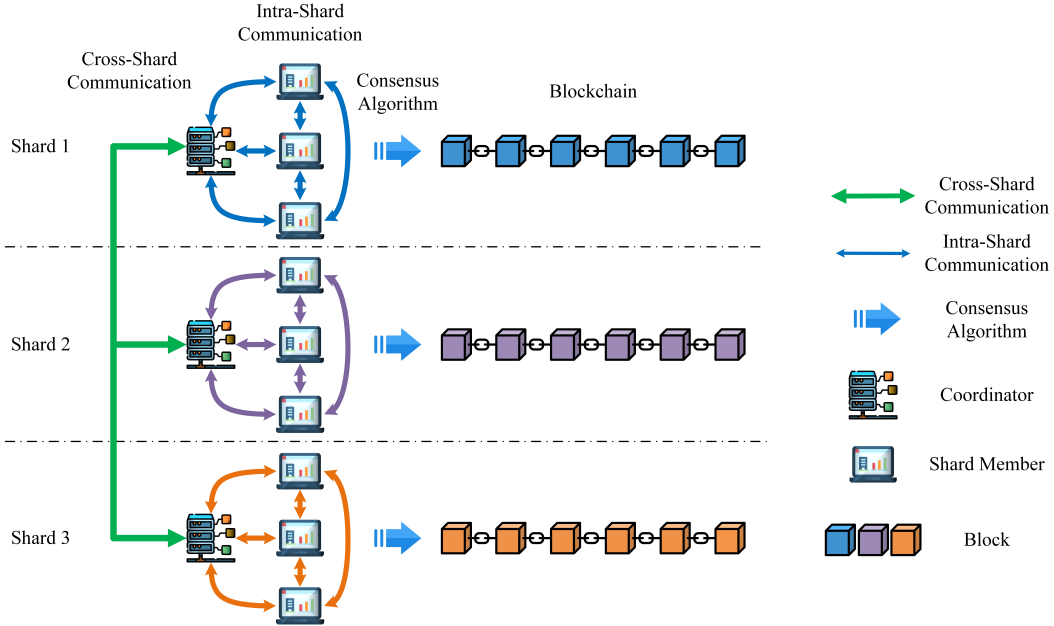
Intra-Shard Communication

Cross-Shard Communication

Consensus Algorithm

Blockchain

Shard 1

Shard 2

Shard 3

Cross-Shard Communication

Intra-Shard Communication

Consensus Algorithm

Coordinator

Shard Member

Block